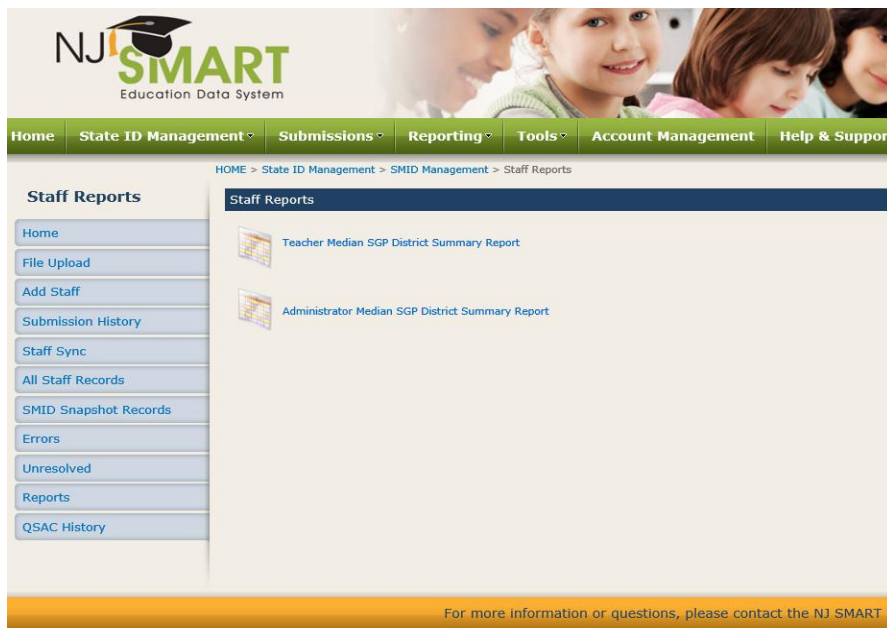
NJ SMART
Education Data System

Home State ID Management Submissions Reporting Tools Account Management Help & Suppor

HOME > State ID Management > SMID Management > Staff Reports

Staff Reports

Home
File Upload
Add Staff
Submission History
Staff Sync
All Staff Records
SMID Snapshot Records
Errors
Unresolved
Reports
QSAC History

Staff Reports

Teacher Median SGP District Summary Report

Administrator Median SGP District Summary Report

For more information or questions, please contact the NJ SMART